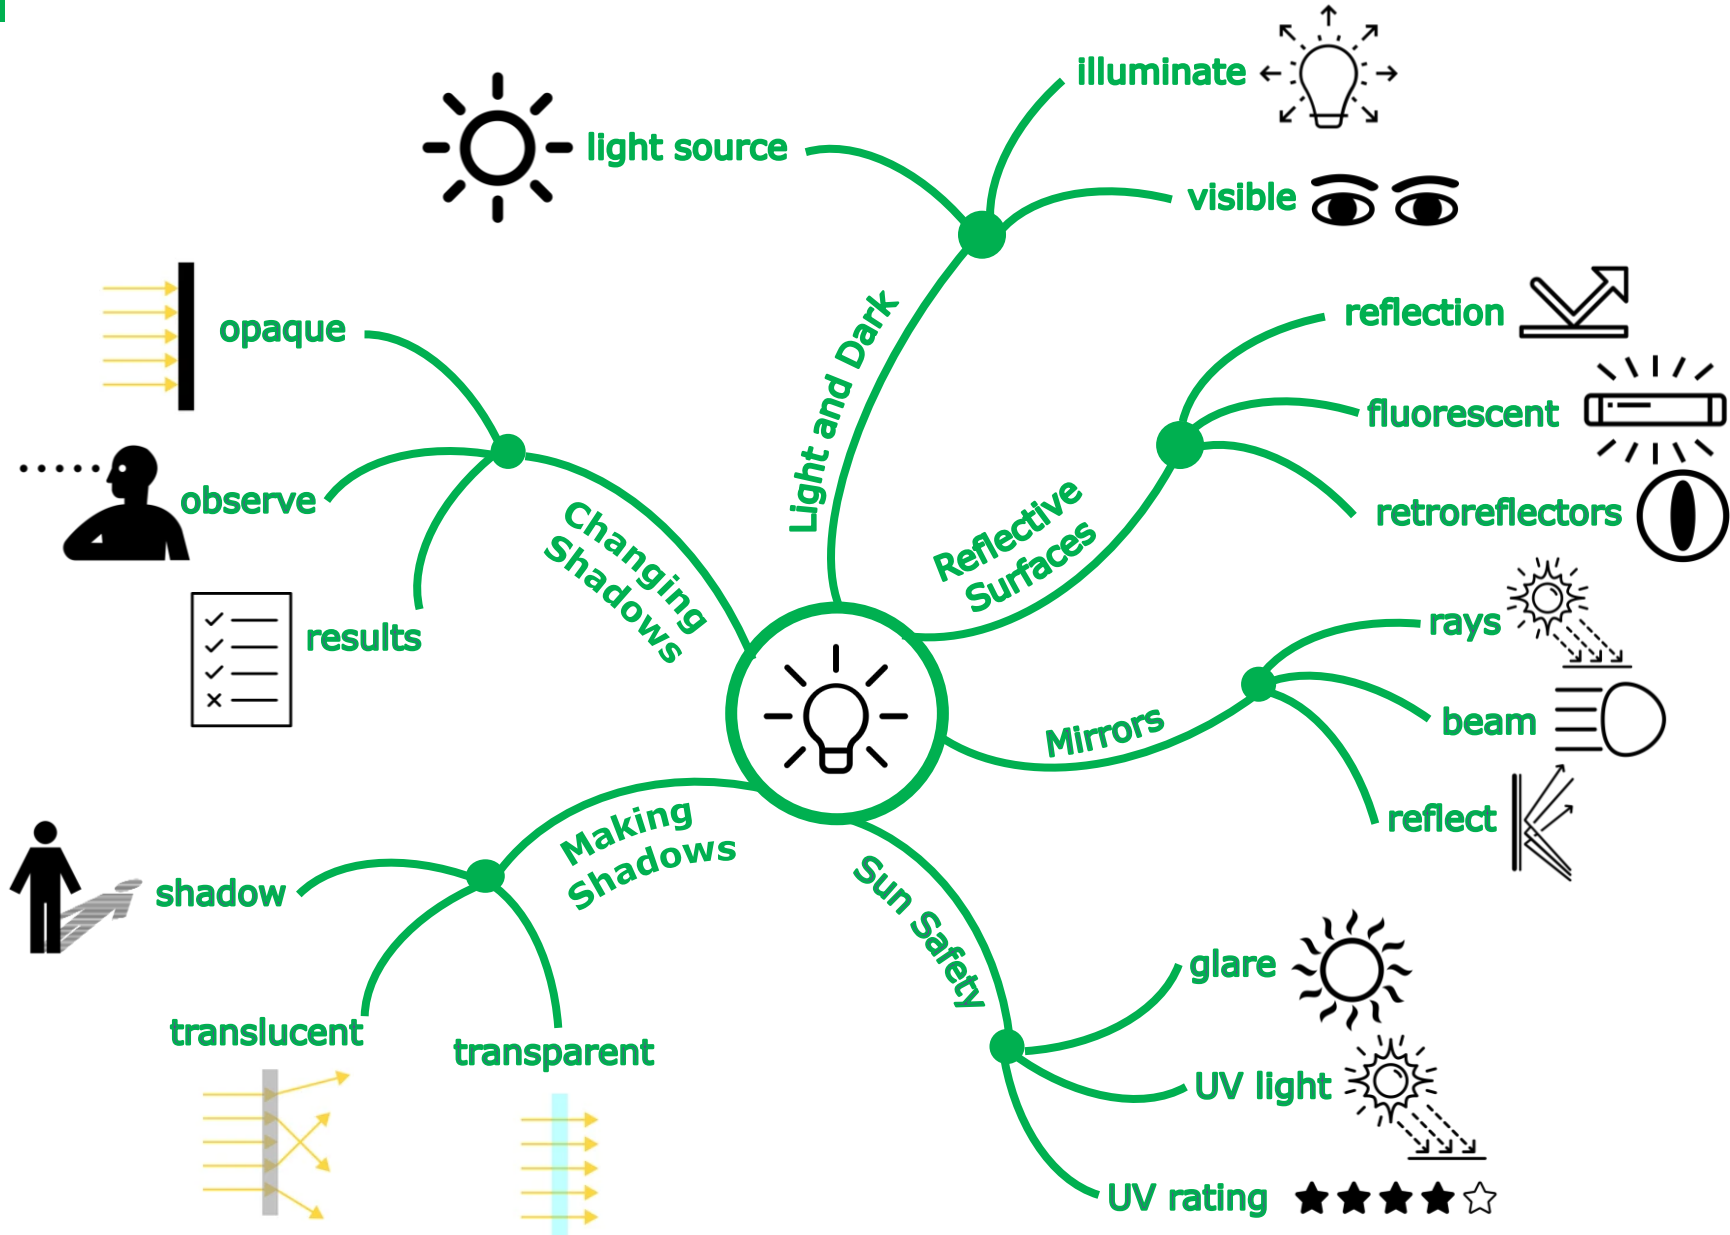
Light and Dark

light source

illuminate

visible

Reflective Surfaces

reflection

fluorescent

retroreflectors

Mirrors

rays

beam

reflect

Sun Safety

glare

UV light

UV rating

Making Shadows

shadow

translucent

transparent

Changing Shadows

opaque

observe

results